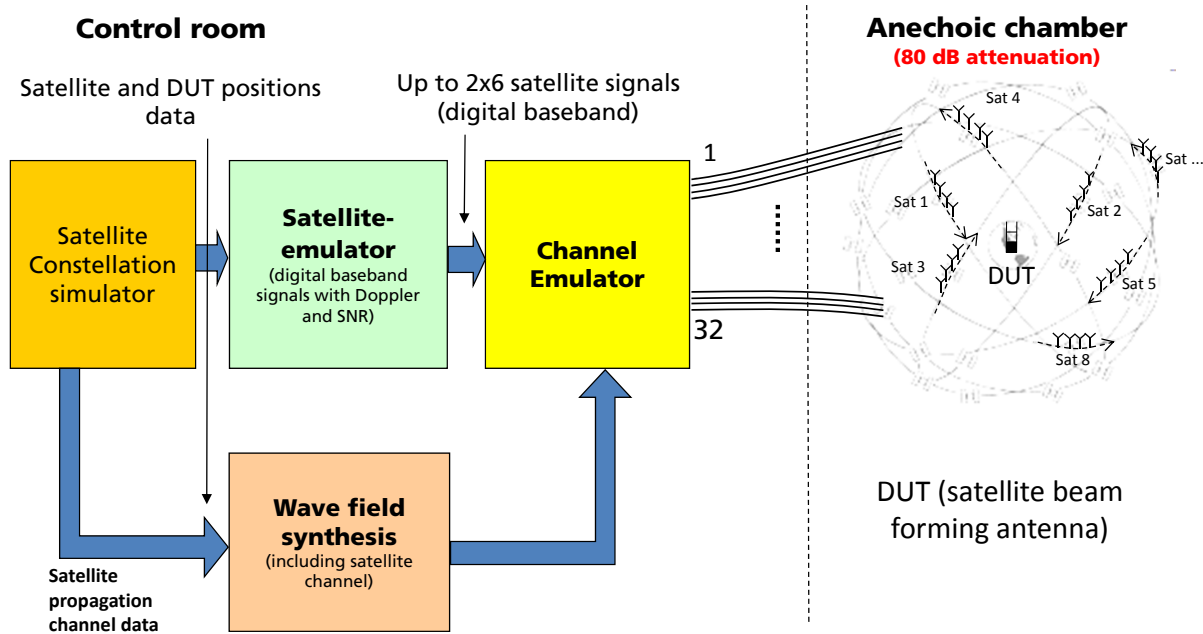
Control room

Anechoic chamber
(80 dB attenuation)

Satellite and DUT positions data

Up to 2x6 satellite signals (digital baseband)

Satellite Constellation simulator

Satellite-emulator
(digital baseband signals with Doppler and SNR)

Channel Emulator

1

32

Sat 4
Sat ...
Sat 1
Sat 2
Sat 3
DUT
Sat 5
Sat 8

Wave field synthesis
(including satellite channel)

Satellite propagation channel data

DUT (satellite beam forming antenna)